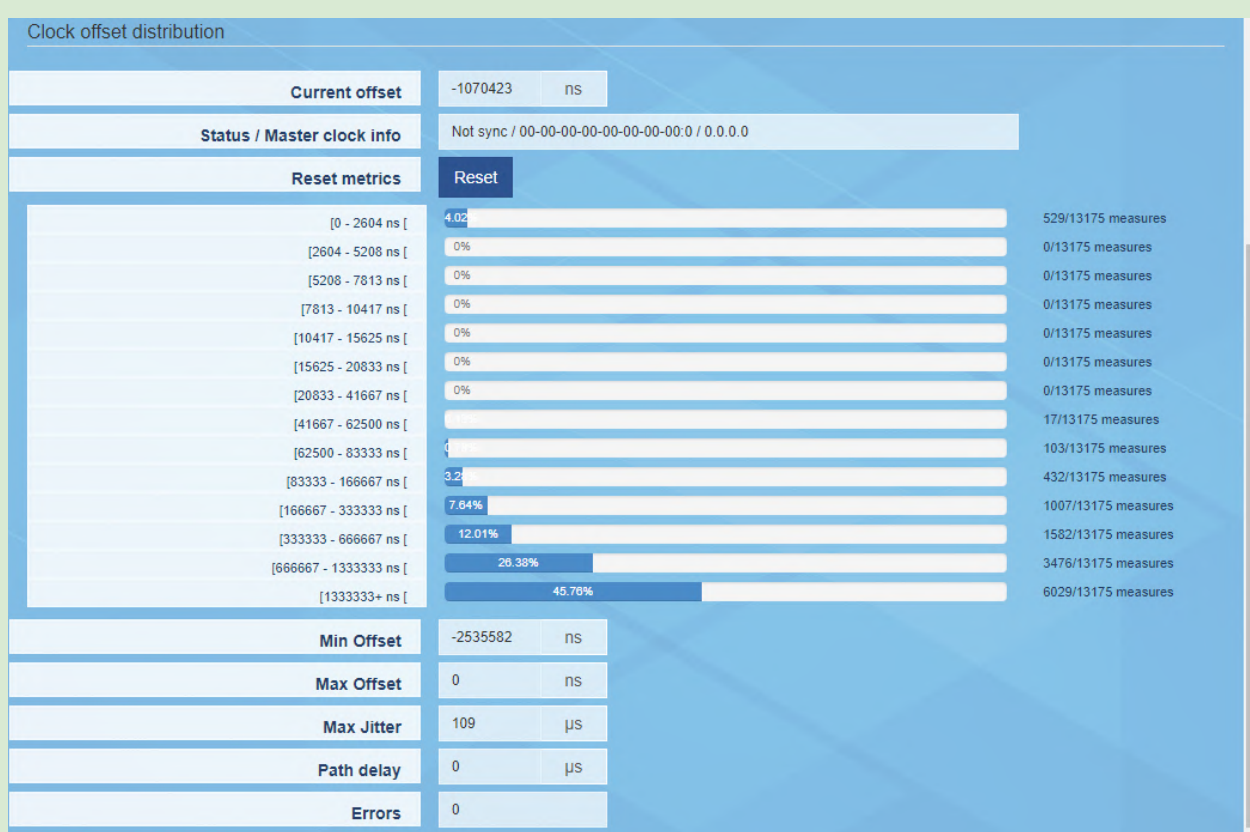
Clock offset distribution

| | | |
|---|---|---|
| Current offset | -1070423 | ns |
| Status / Master clock info | Not sync / 00-00-00-00-00-00-00-00:0 / 0.0.0.0 | |
| Reset metrics | Reset | |

| | | |
|---|---|---|
| [0 - 2604 ns [ | 4.02 | 529/13175 measures |
| [2604 - 5208 ns [ | 0% | 0/13175 measures |
| [5208 - 7813 ns [ | 0% | 0/13175 measures |
| [7813 - 10417 ns [ | 0% | 0/13175 measures |
| [10417 - 15625 ns [ | 0% | 0/13175 measures |
| [15625 - 20833 ns [ | 0% | 0/13175 measures |
| [20833 - 41667 ns [ | 0% | 0/13175 measures |
| [41667 - 62500 ns [ | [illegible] | 17/13175 measures |
| [62500 - 83333 ns [ | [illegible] | 103/13175 measures |
| [83333 - 166667 ns [ | 3.2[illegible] | 432/13175 measures |
| [166667 - 333333 ns [ | 7.64% | 1007/13175 measures |
| [333333 - 666667 ns [ | 12.01% | 1582/13175 measures |
| [666667 - 1333333 ns [ | 26.38% | 3476/13175 measures |
| [1333333+ ns [ | 45.76% | 6029/13175 measures |

| | | |
|---|---|---|
| Min Offset | -2535582 | ns |
| Max Offset | 0 | ns |
| Max Jitter | 109 | µs |
| Path delay | 0 | µs |
| Errors | 0 | |